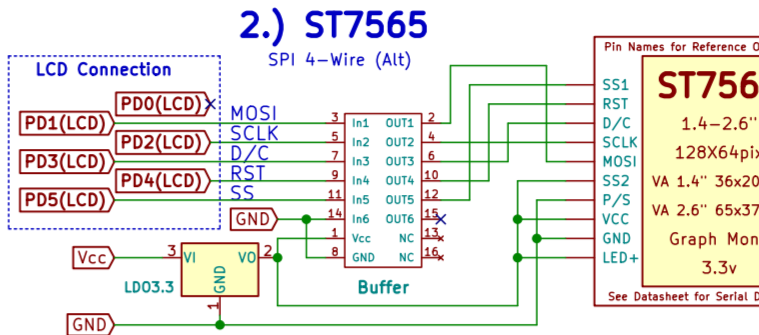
2.) ST7565

SPI 4-Wire (Alt)

LCD Connection

PD0(LCD)
PD1(LCD)
PD2(LCD)
PD3(LCD)
PD4(LCD)
PD5(LCD)

MOSI
SCLK
D/C
RST
SS

GND
Vcc
GND

3 In1 OUT1 2
5 In2 OUT2 4
7 In3 OUT3 6
9 In4 OUT4 10
11 In5 OUT5 12
14 In6 OUT6 15
1 Vcc NC 13
8 GND NC 16

Buffer

3 VI VO 2
GND
1
LD03.3

Pin Names for Reference O

SS1
RST
D/C
SCLK
MOSI
SS2
P/S
VCC
GND
LED+

ST756
1.4-2.6"
128X64pix
VA 1.4" 36x20
VA 2.6" 65x37
Graph Mon
3.3v

See Datasheet for Serial D